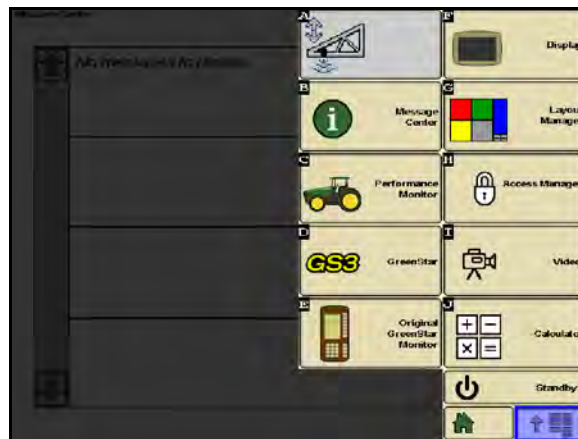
Message Center

No Messages to Display

A

F

Display

B

Message Center

G

Layout Manager

C

Performance Monitor

H

Access Manager

D

GS3

GreenStar

I

Video

E

Original GreenStar Monitor

J

Calculator

Standby